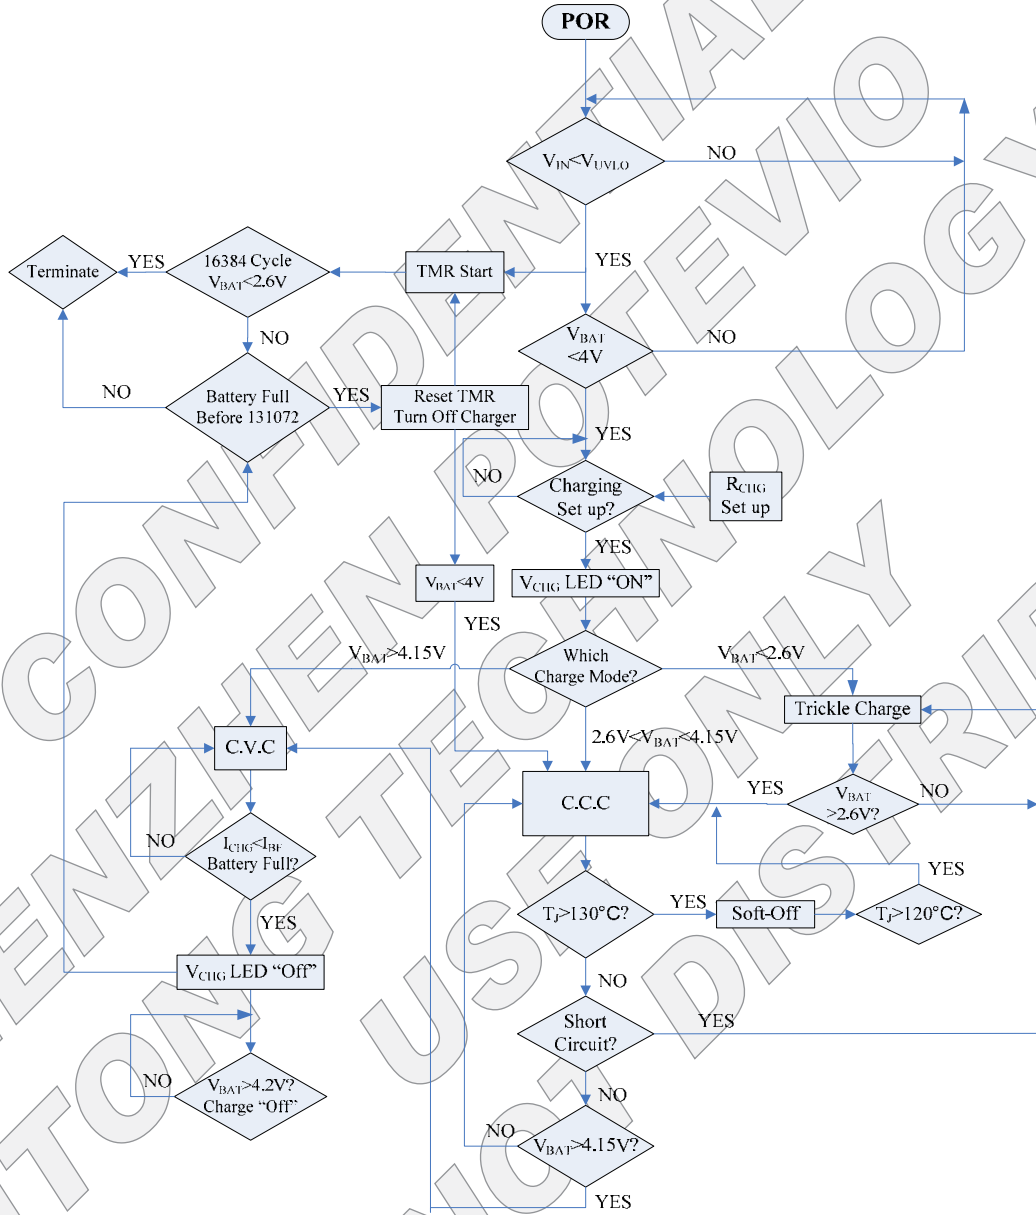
POR

$V_{IN}$<$V_{UVLO}$

NO

YES

Terminate

YES

16384 Cycle $V_{BAT}$<2.6V

TMR Start

NO

$V_{BAT}$ <4V

NO

NO

Battery Full Before 131072

YES

Reset TMR Turn Off Charger

YES

NO

Charging Set up?

$R_{CHG}$ Set up

YES

$V_{BAT}$<4V

$V_{CHG}$ LED "ON"

YES

$V_{BAT}$>4.15V

Which Charge Mode?

$V_{BAT}$<2.6V

Trickle Charge

C.V.C

2.6V<$V_{BAT}$<4.15V

C.C.C

YES

$V_{BAT}$ >2.6V?

NO

NO

$I_{CHG}$<$I_{BF}$ Battery Full?

YES

YES

$T_J$>130°C?

YES

Soft-Off

$T_J$>120°C?

$V_{CHG}$ LED "Off"

NO

Short Circuit?

YES

NO

$V_{BAT}$>4.2V? Charge "Off"

NO

NO

$V_{BAT}$>4.15V?

YES

CONFIDENTIAL
SHENZHEN POTEVIO TECHNOLOGY
ZHONGTONG TECHNOLOGY
USE ONLY
NOT DISTRIBUTE